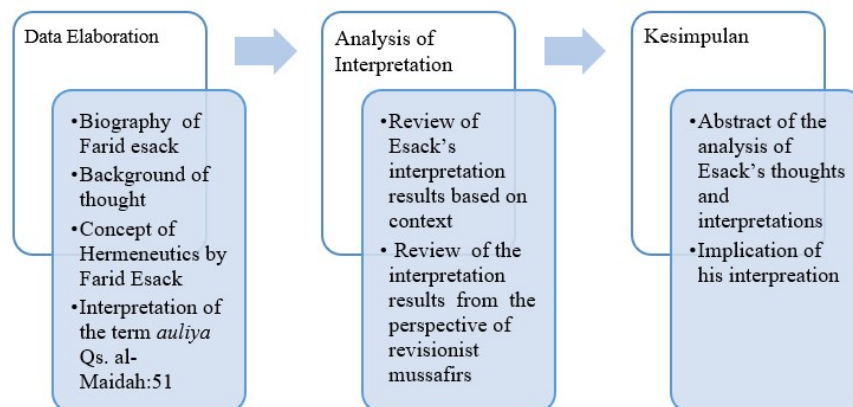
Data Elaboration

•Biography of Farid esack
•Background of thought
•Concept of Hermeneutics by Farid Esack
•Interpretation of the term *auliya* Qs. al-Maidah:51

Analysis of Interpretation

•Review of Esack's interpretation results based on context
• Review of the interpretation results from the perspective of revisionist mussafirs

Kesimpulan

•Abstract of the analysis of Esack's thoughts and interpretations
•Implication of his interpreation